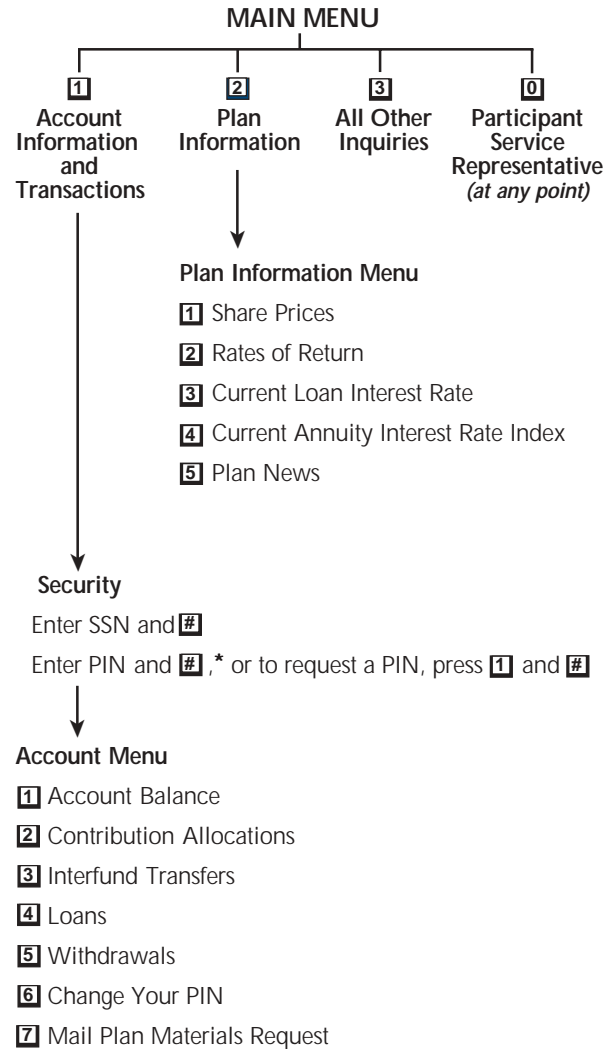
MAIN MENU

1 Account Information and Transactions

2 Plan Information

3 All Other Inquiries

0 Participant Service Representative *(at any point)*

Plan Information Menu

1 Share Prices

2 Rates of Return

3 Current Loan Interest Rate

4 Current Annuity Interest Rate Index

5 Plan News

Security

Enter SSN and #

Enter PIN and # ,* or to request a PIN, press 1 and #

Account Menu

1 Account Balance

2 Contribution Allocations

3 Interfund Transfers

4 Loans

5 Withdrawals

6 Change Your PIN

7 Mail Plan Materials Request